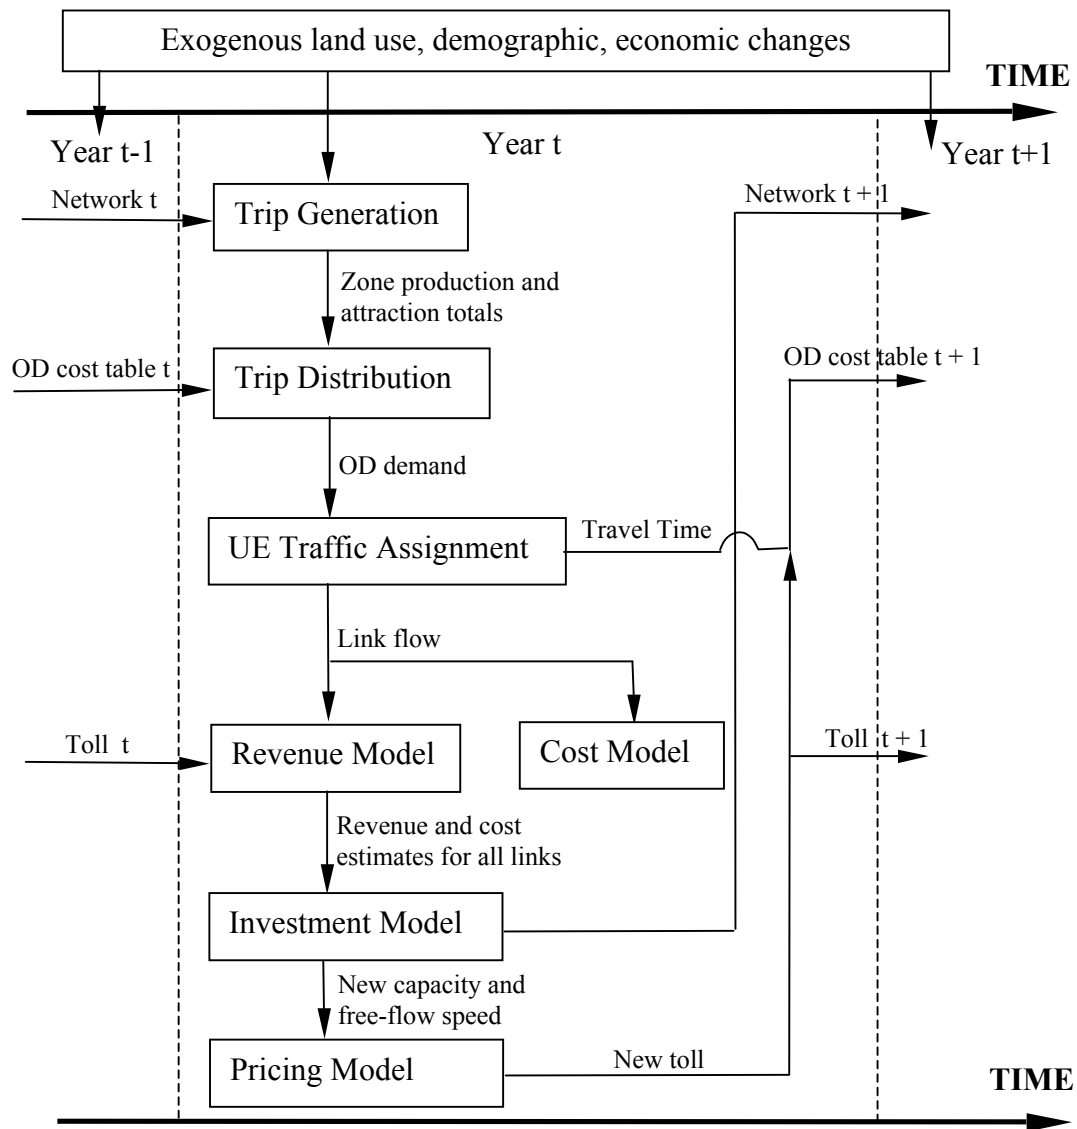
Exogenous land use, demographic, economic changes

TIME

Year t-1

Year t

Year t+1

Network t

Trip Generation

Network t + 1

Zone production and attraction totals

OD cost table t + 1

OD cost table t

Trip Distribution

OD demand

UE Traffic Assignment

Travel Time

Link flow

Toll t

Revenue Model

Cost Model

Toll t + 1

Revenue and cost estimates for all links

Investment Model

New capacity and free-flow speed

Pricing Model

New toll

TIME